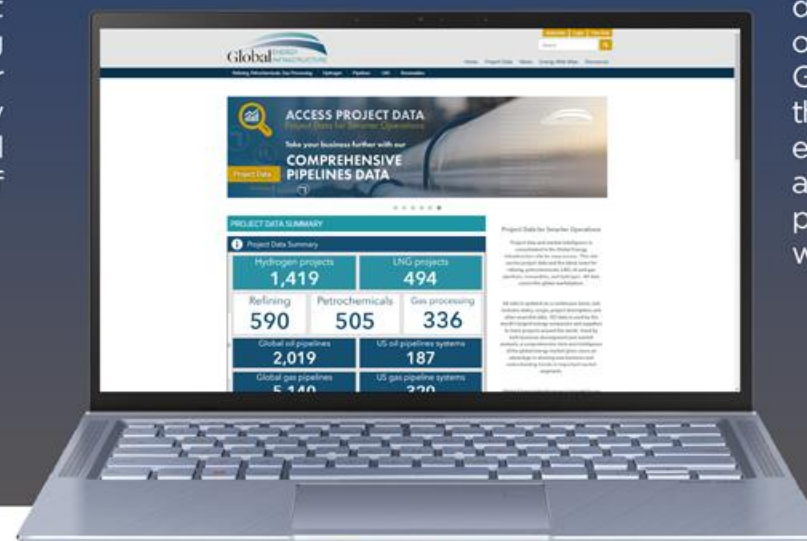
Global ENERGY INFRASTRUCTURE

Subscribe | Login | Free trial

Search

Home Project Data News Energy Web Mkts Resources

Refining Petrochemicals Gas Processing Hydrogen Pipelines LNG Renewables

ACCESS PROJECT DATA

Project Data for Smarter Operations

Take your business further with our

COMPREHENSIVE PIPELINES DATA

Project Data

PROJECT DATA SUMMARY

Project Data Summary

| Hydrogen projects 1,419 | LNG projects 494 |
|---|---|
| Refining 590 | Petrochemicals 505 | Gas processing 336 |
| Global oil pipelines 2,019 | US oil pipelines systems 187 |
| Global gas pipelines 5,140 | US gas pipeline systems 320 |

Project Data for Smarter Operations

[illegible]

c
c
G
th
e
a
p
w